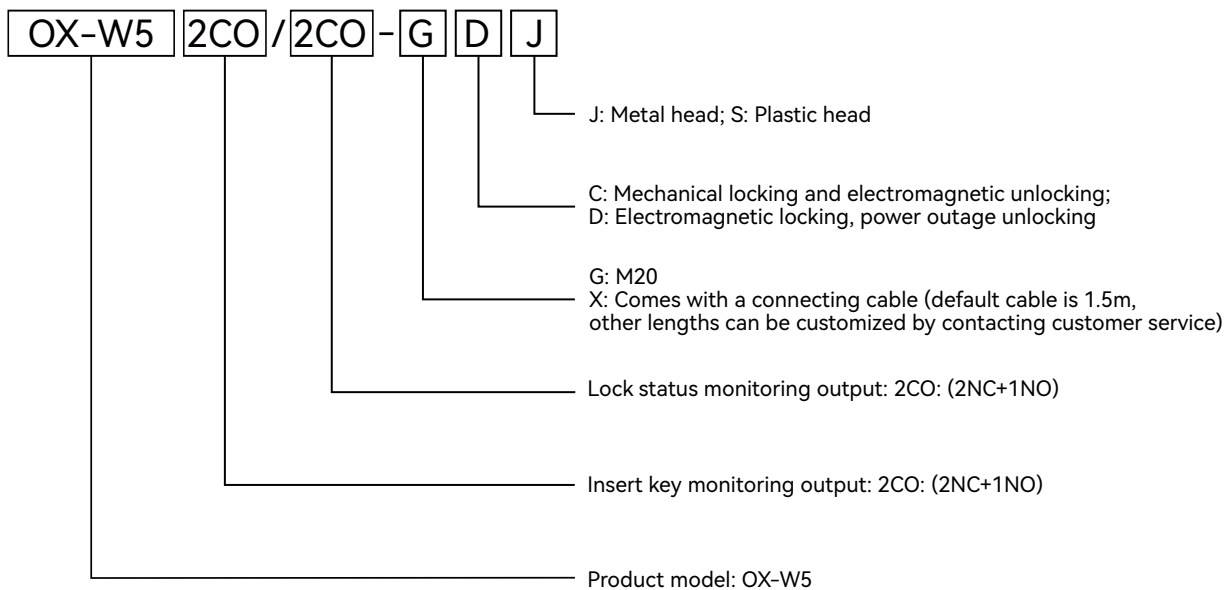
OX-W5 2CO / 2CO - G D J

J: Metal head; S: Plastic head

C: Mechanical locking and electromagnetic unlocking;
D: Electromagnetic locking, power outage unlocking

G: M20
X: Comes with a connecting cable (default cable is 1.5m, other lengths can be customized by contacting customer service)

Lock status monitoring output: 2CO: (2NC+1NO)

Insert key monitoring output: 2CO: (2NC+1NO)

Product model: OX-W5